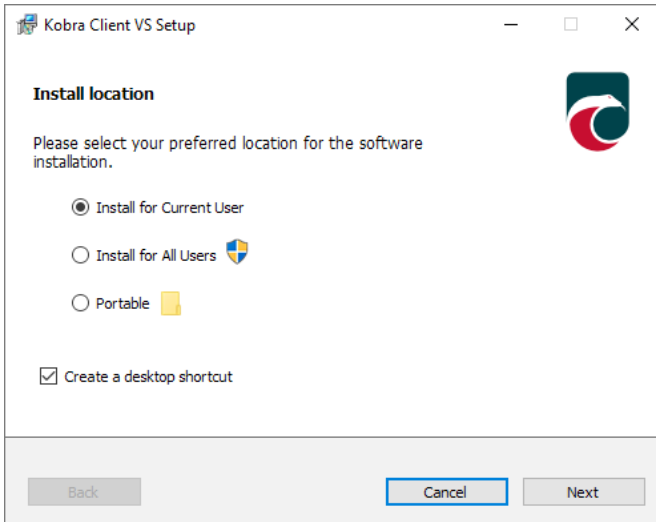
Kobra Client VS Setup

Install location

Please select your preferred location for the software installation.

Install for Current User

Install for All Users

Portable

Create a desktop shortcut

Back

Cancel

Next